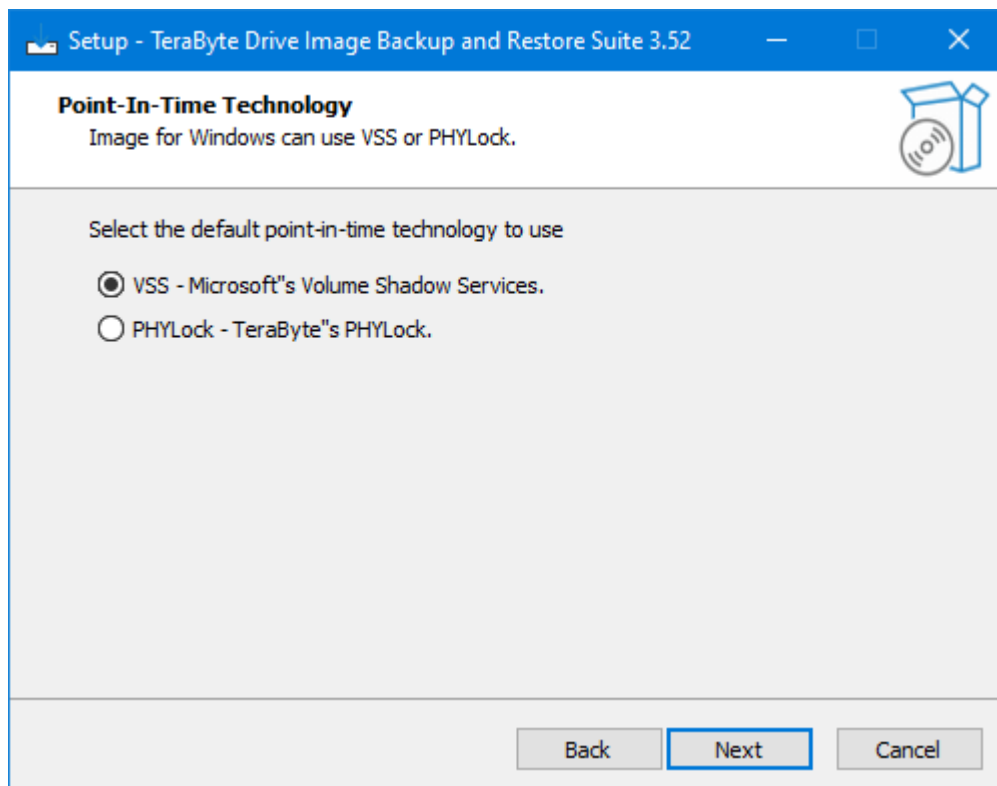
Setup - TeraByte Drive Image Backup and Restore Suite 3.52

Point-In-Time Technology
Image for Windows can use VSS or PHYLock.

Select the default point-in-time technology to use

VSS - Microsoft"s Volume Shadow Services.

PHYLock - TeraByte"s PHYLock.

Back
Next
Cancel